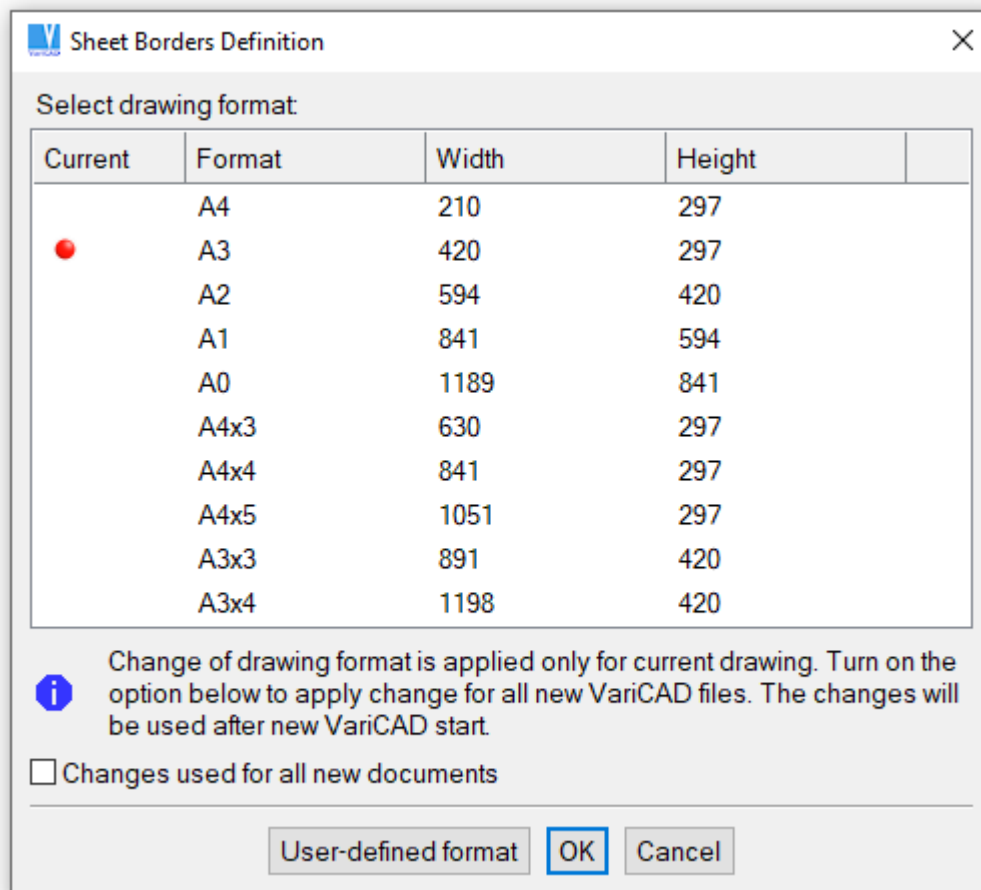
Sheet Borders Definition

Select drawing format:

| Current | Format | Width | Height |
|---|---|---|---|
| | A4 | 210 | 297 |
| | A3 | 420 | 297 |
| | A2 | 594 | 420 |
| | A1 | 841 | 594 |
| | A0 | 1189 | 841 |
| | A4x3 | 630 | 297 |
| | A4x4 | 841 | 297 |
| | A4x5 | 1051 | 297 |
| | A3x3 | 891 | 420 |
| | A3x4 | 1198 | 420 |

Change of drawing format is applied only for current drawing. Turn on the option below to apply change for all new VariCAD files. The changes will be used after new VariCAD start.

Changes used for all new documents

User-defined format
OK
Cancel